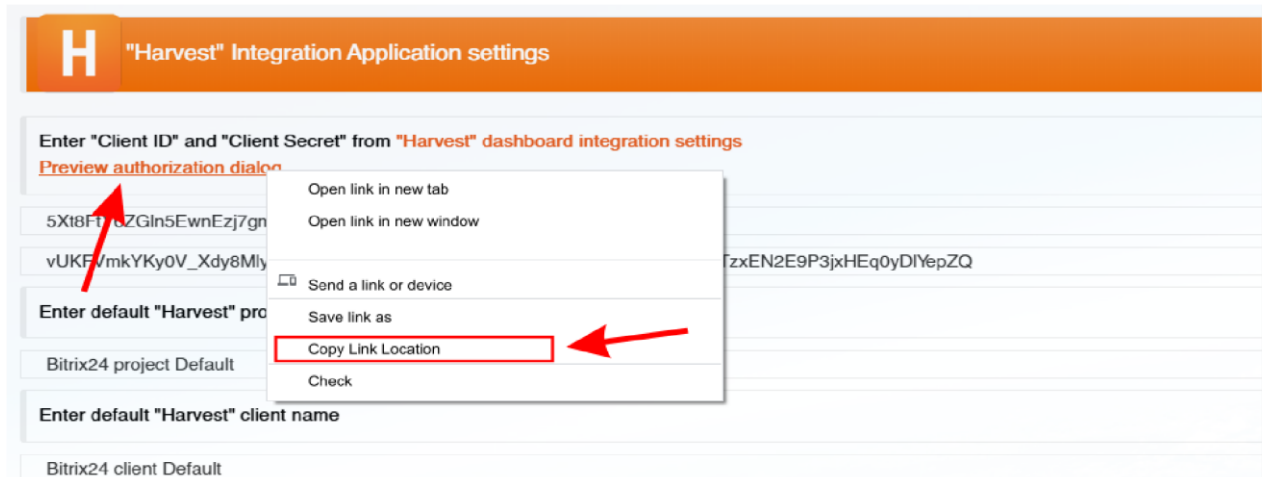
H "Harvest" Integration Application settings

Enter "Client ID" and "Client Secret" from "Harvest" dashboard integration settings
Preview authorization dialog

5Xt8Ft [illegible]6ZGln5EwnEzj7gn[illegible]

vUKF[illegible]mkYKy0V_Xdy8Mly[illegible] TzxEN2E9P3jxHEq0yDlYepZQ

Enter default "Harvest" pro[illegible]

Bitrix24 project Default

Enter default "Harvest" client name

Bitrix24 client Default

Open link in new tab
Open link in new window
Send a link or device
Save link as
Copy Link Location
Check